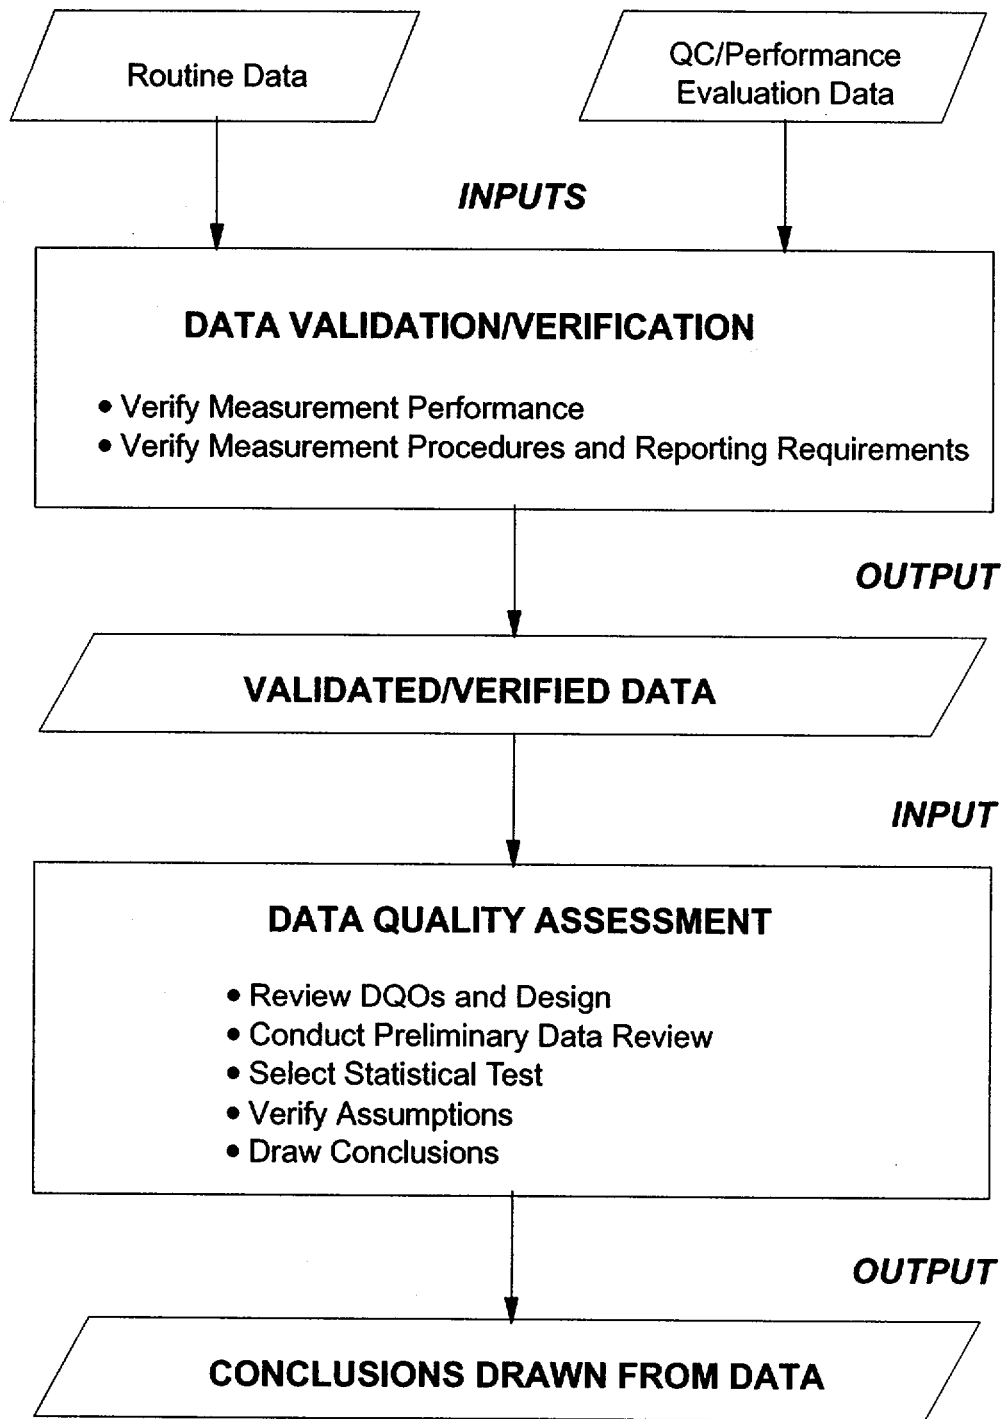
Routine Data

QC/Performance Evaluation Data

INPUTS

DATA VALIDATION/VERIFICATION

• Verify Measurement Performance
• Verify Measurement Procedures and Reporting Requirements

OUTPUT

VALIDATED/VERIFIED DATA

INPUT

DATA QUALITY ASSESSMENT

• Review DQOs and Design
• Conduct Preliminary Data Review
• Select Statistical Test
• Verify Assumptions
• Draw Conclusions

OUTPUT

CONCLUSIONS DRAWN FROM DATA